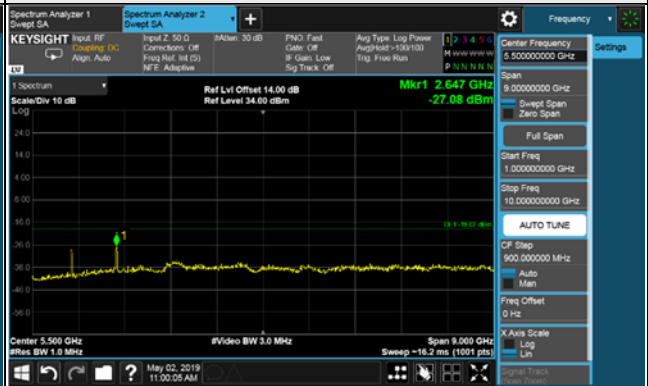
Spectrum Analyzer 1
Swept SA

Spectrum Analyzer 2
Swept SA

+

Frequency

KEYSIGHT Input: RF
Coupling: DC
Align: Auto

Input Z: 50 Ω
Corrections: Off
Freq Ref: Int (S)
NFE: Adaptive

#Atten: 30 dB

PNO: Fast
Gate: Off
IF Gain: Low
Sig Track: Off

Avg Type: Log Power
Avg|Hold:>100/100
Trig: Free Run

1 2 3 4 5 6
M W W W W W
P N N N N N N

LXI

1 Spectrum

Scale/Div 10 dB
Log

Ref Lvl Offset 14.00 dB
Ref Level 34.00 dBm

Mkr1 2.647 GHz
-27.08 dBm

24.0
14.0
4.00
-6.00
-16.0
-26.0
-36.0
-46.0
-56.0
-66.0

1

DL1 -19.00 dBm

Center 5.500 GHz
#Res BW 1.0 MHz

#Video BW 3.0 MHz

Span 9.000 GHz
Sweep ~16.2 ms (1001 pts)

May 02, 2019
11:00:05 AM

Center Frequency
5.500000000 GHz

Span
9.000000000 GHz

Swept Span
Zero Span

Full Span

Start Freq
1.000000000 GHz

Stop Freq
10.000000000 GHz

AUTO TUNE

CF Step
900.000000 MHz
Auto
Man

Freq Offset
0 Hz

X Axis Scale
Log
Lin

Signal Track
(Span Zoom)

Settings